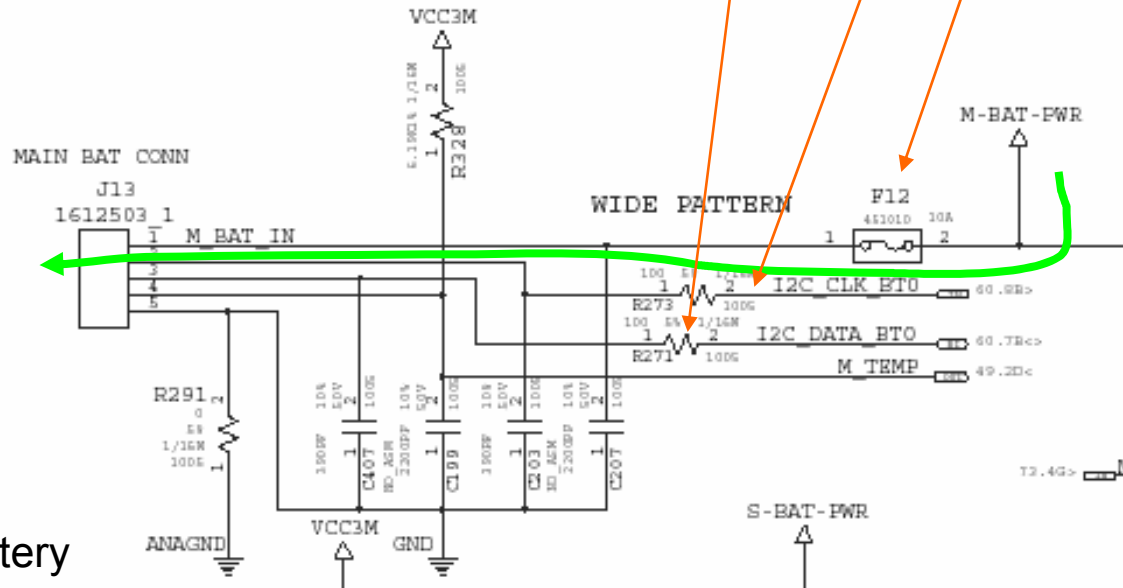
VCC3M

2
6.19K1% 1/16W
100S
R328
1

MAIN BAT CONN
J13
1612503_1
1 M_BAT_IN
2
3
4
5

WIDE PATTERN

F12
451010 10A
1 2

M-BAT-PWR

100 5% 1/16W
1 2
R273 100S
I2C_CLK_BT0
60.8B>

100 5% 1/16W
1 2
R271 100S
I2C_DATA_BT0
60.7B<>

M_TEMP
49.2D<

R291 2
0
5%
1/16W
100S
1

10%
50V
100S
2
180PF
1
C407
NO_ASM

10%
50V
100S
2
220OPF
1
C199

10%
50V
100S
2
180PF
1
C203
NO_ASM

10%
50V
100S
2
220OPF
1
C207

T2.4G>

S-BAT-PWR

ANAGND

VCC3M

GND

tery